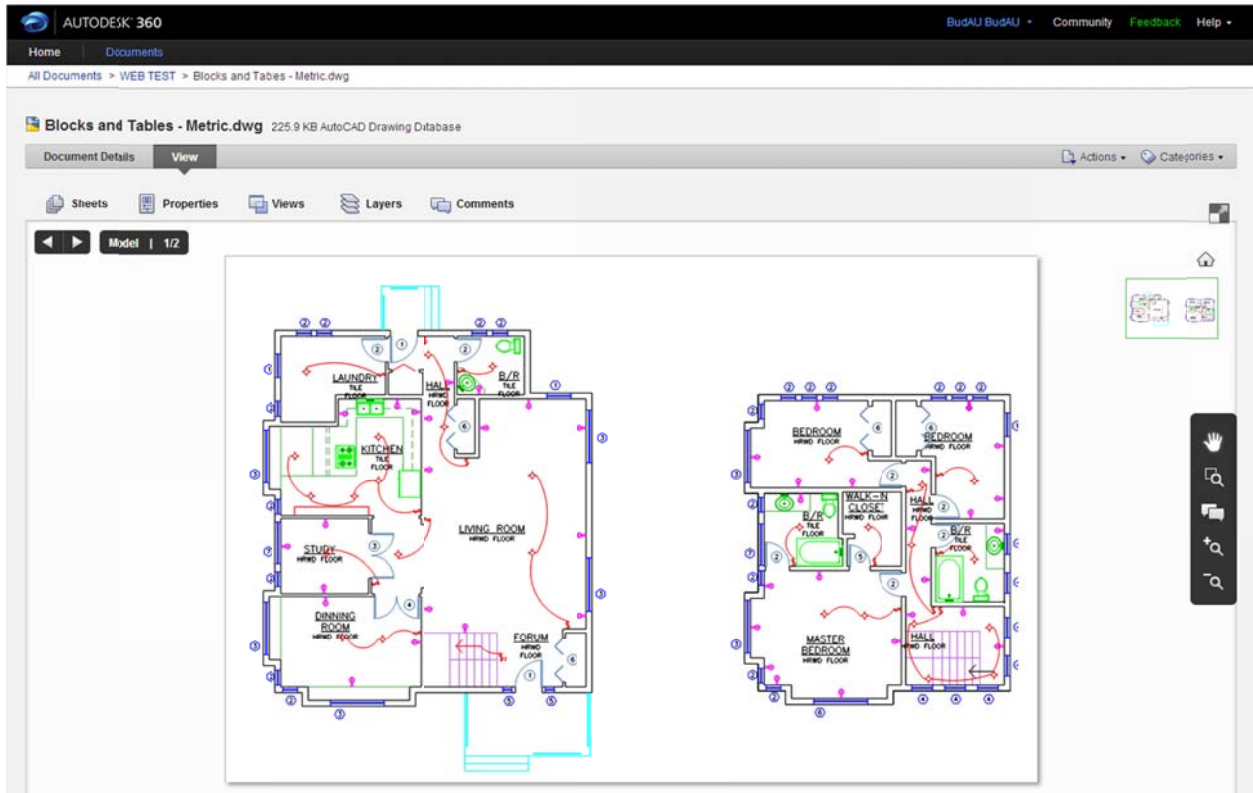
AUTODESK® 360

BudAU BudAU ▾ Community Feedback Help ▾

Home Documents

All Documents > WEB TEST > Blocks and Tables - Metric.dwg

Blocks and Tables - Metric.dwg 225.9 KB AutoCAD Drawing Database

Document Details View

Actions ▾ Categories ▾

Sheets Properties Views Layers Comments

Model | 1/2

LAUNDRY
TILE FLOOR

HALL
HRWD FLOOR

B/R
TILE FLOOR

KITCHEN
TILE FLOOR

LIVING ROOM
HRWD FLOOR

STUDY
HRWD FLOOR

DINNING ROOM
HRWD FLOOR

FORUM
HRWD FLOOR

BEDROOM
HRWD FLOOR

BEDROOM
HRWD FLOOR

WALK-IN CLOSET
HRWD FLOOR

HALL
HRWD FLOOR

B/R
TILE FLOOR

B/R
TILE FLOOR

MASTER BEDROOM
HRWD FLOOR

HALL
HRWD FLOOR